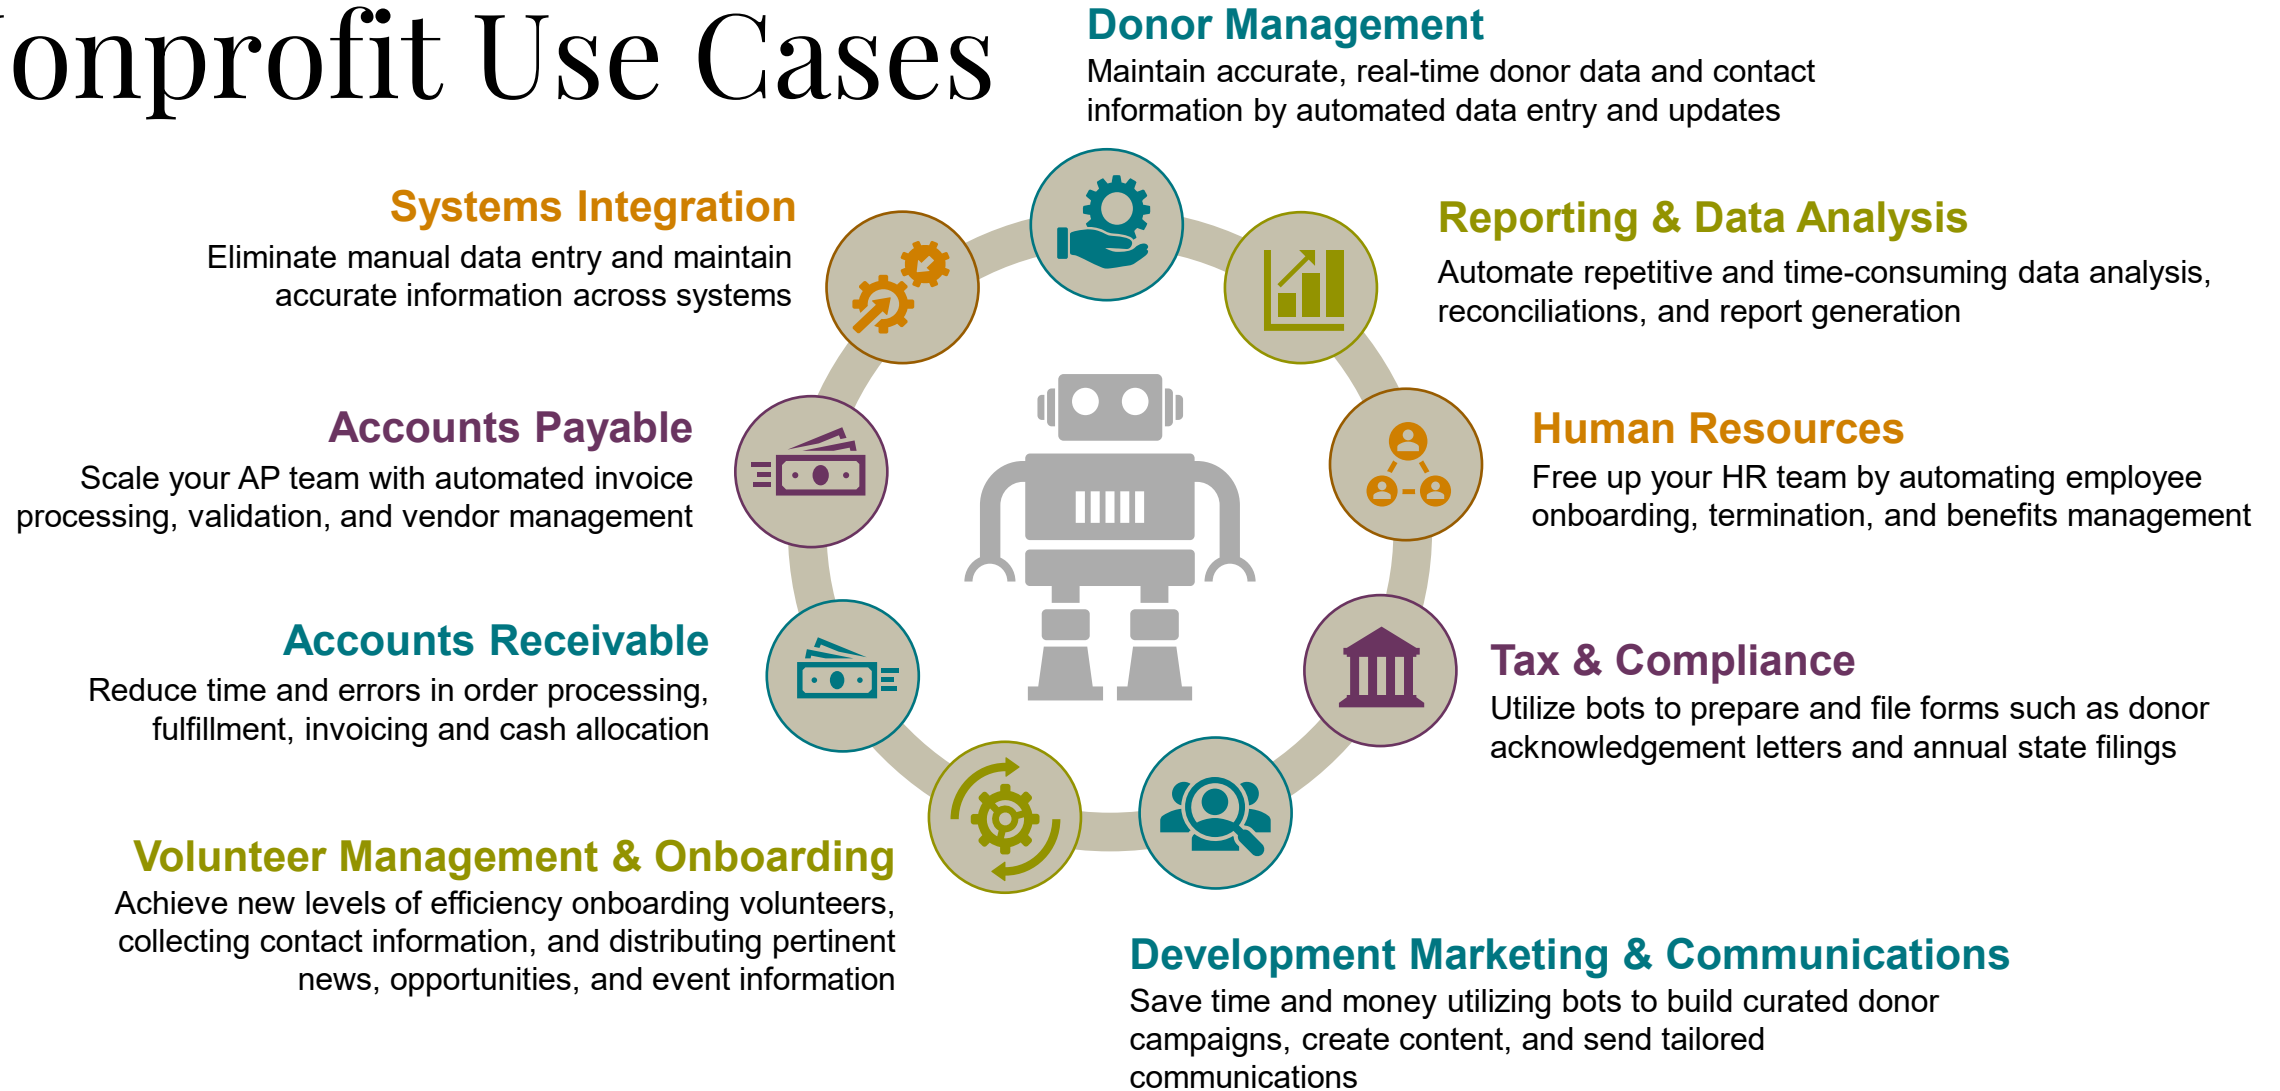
onprofit Use Cases

Donor Management
Maintain accurate, real-time donor data and contact information by automated data entry and updates

Systems Integration
Eliminate manual data entry and maintain accurate information across systems

Reporting & Data Analysis
Automate repetitive and time-consuming data analysis, reconciliations, and report generation

Accounts Payable
Scale your AP team with automated invoice processing, validation, and vendor management

Human Resources
Free up your HR team by automating employee onboarding, termination, and benefits management

Accounts Receivable
Reduce time and errors in order processing, fulfillment, invoicing and cash allocation

Tax & Compliance
Utilize bots to prepare and file forms such as donor acknowledgement letters and annual state filings

Volunteer Management & Onboarding
Achieve new levels of efficiency onboarding volunteers, collecting contact information, and distributing pertinent news, opportunities, and event information

Development Marketing & Communications
Save time and money utilizing bots to build curated donor campaigns, create content, and send tailored communications